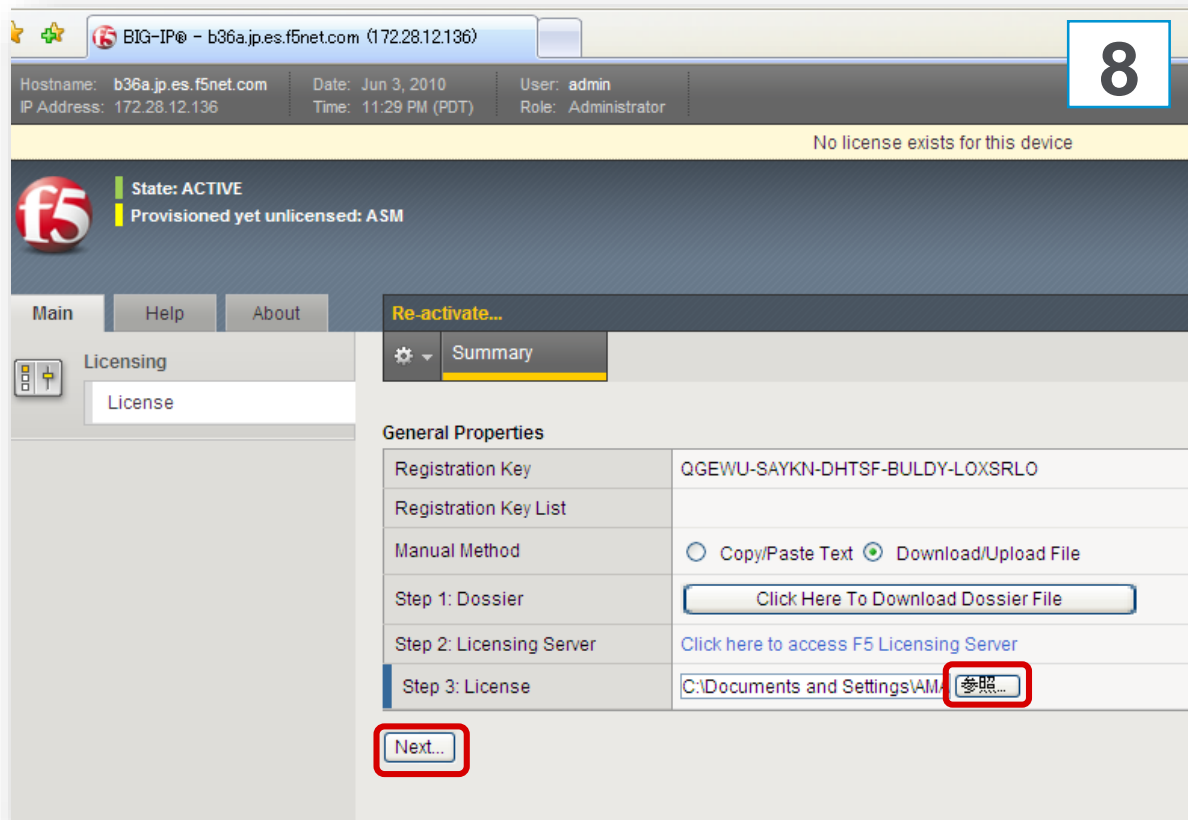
BIG-IP® - b36a.jp.es.f5net.com (172.28.12.136)

8

Hostname: b36a.jp.es.f5net.com
IP Address: 172.28.12.136
Date: Jun 3, 2010
Time: 11:29 PM (PDT)
User: admin
Role: Administrator

No license exists for this device

f5

State: ACTIVE
Provisioned yet unlicensed: ASM

Main Help About

Licensing
License

Re-activate...

Summary

General Properties

| Registration Key | QGEWU-SAYKN-DHTSF-BULDY-LOXSRLO |
|---|---|
| Registration Key List | |
| Manual Method | Copy/Paste Text Download/Upload File |
| Step 1: Dossier | Click Here To Download Dossier File |
| Step 2: Licensing Server | Click here to access F5 Licensing Server |
| Step 3: License | C:\Documents and Settings\AM 参照... |

Next...